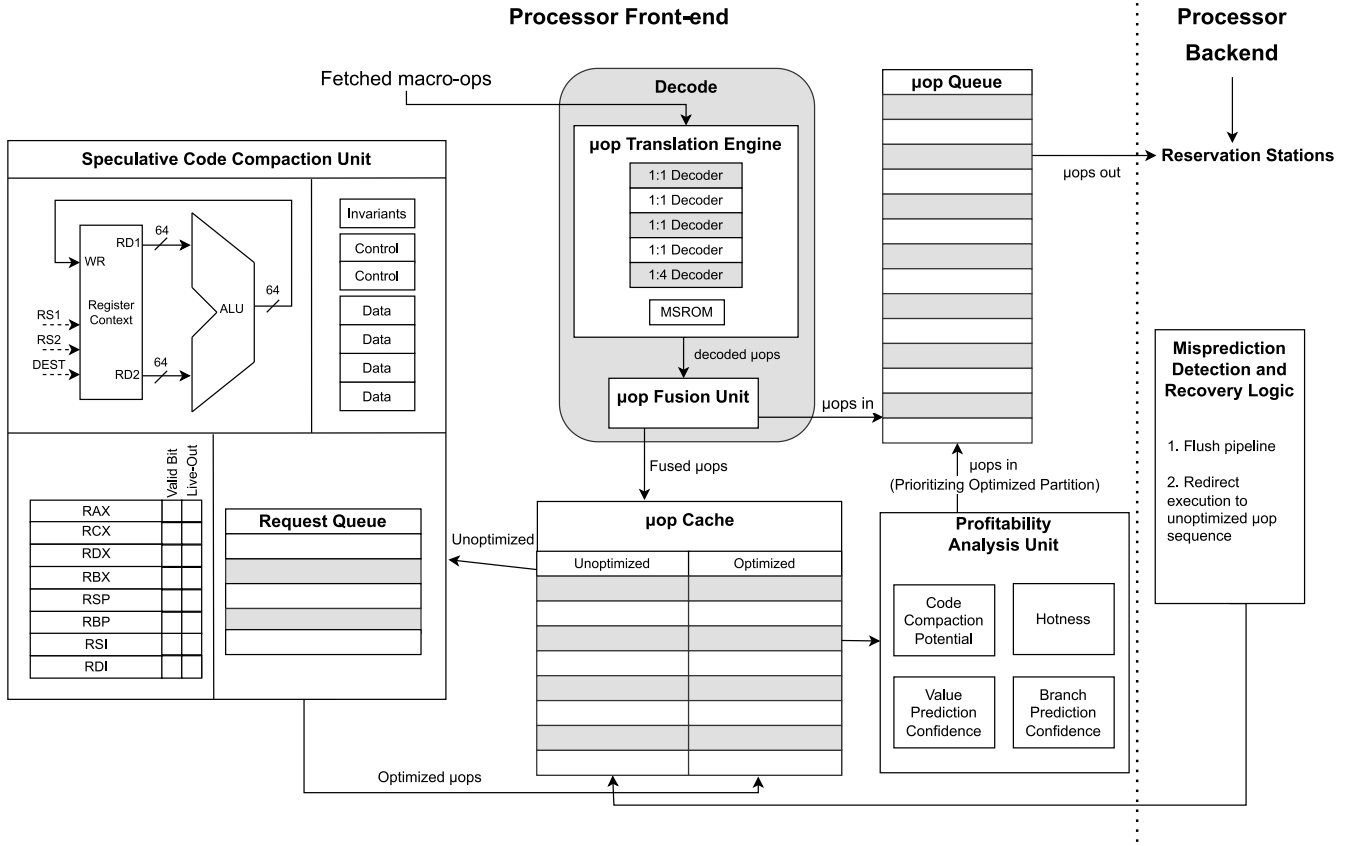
Processor Front-end

Processor Backend

Fetched macro-ops

Decode

μop Translation Engine

1:1 Decoder
1:1 Decoder
1:1 Decoder
1:1 Decoder
1:4 Decoder

MSROM

decoded μops

μop Fusion Unit

μops in

μop Queue

μops out

Reservation Stations

Speculative Code Compaction Unit

WR
RD1
64
Register Context
RS1
RS2
DEST
RD2
64
ALU
64

Invariants
Control
Control
Data
Data
Data
Data

Valid Bit
Live-Out

RAX
RCX
RDX
RBX
RSP
RBP
RSI
RDI

Request Queue

Unoptimized

Fused μops

μop Cache

| Unoptimized | Optimized |
|---|---|

μops in
(Prioritizing Optimized Partition)

Profitability Analysis Unit

Code Compaction Potential
Hotness
Value Prediction Confidence
Branch Prediction Confidence

Misprediction Detection and Recovery Logic

1. Flush pipeline

2. Redirect execution to unoptimized μop sequence

Optimized μops